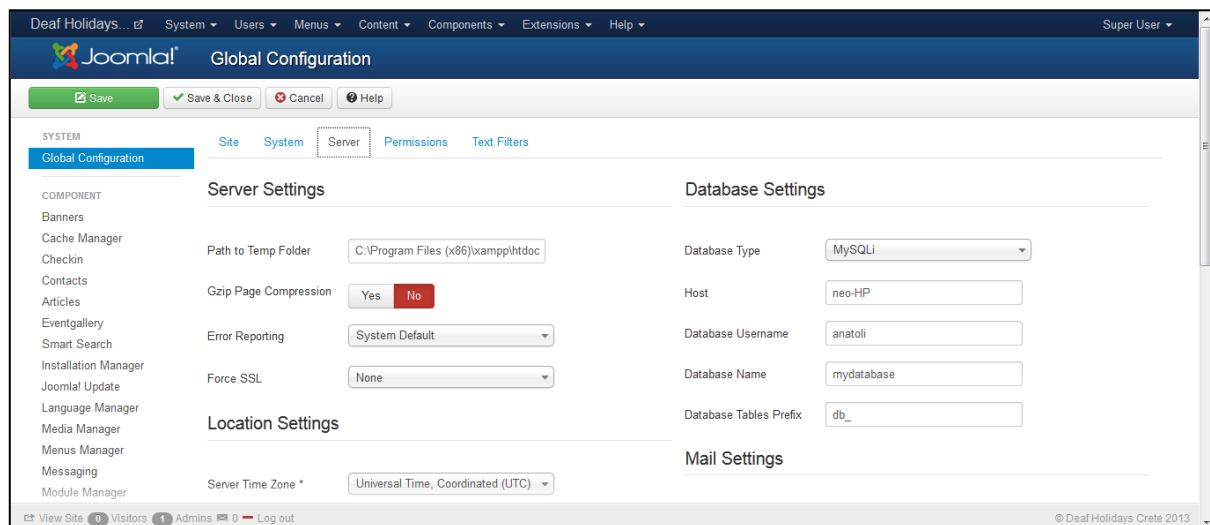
Deaf Holidays... System ▾ Users ▾ Menus ▾ Content ▾ Components ▾ Extensions ▾ Help ▾ Super User ▾

Joomla! Global Configuration

Save | Save & Close | Cancel | Help

SYSTEM
Global Configuration

COMPONENT
Banners
Cache Manager
Checkin
Contacts
Articles
Eventgallery
Smart Search
Installation Manager
Joomla! Update
Language Manager
Media Manager
Menus Manager
Messaging
Module Manager

Site System Server Permissions Text Filters

Server Settings

Path to Temp Folder C:\Program Files (x86)\xampp\htdoc

Gzip Page Compression Yes No

Error Reporting System Default

Force SSL None

Location Settings

Server Time Zone * Universal Time, Coordinated (UTC)

Database Settings

Database Type MySQLi

Host neo-HP

Database Username anatoli

Database Name mydatabase

Database Tables Prefix db_

Mail Settings

View Site 0 Visitors 1 Admins 0 — Log out © Deaf Holidays Crete 2013